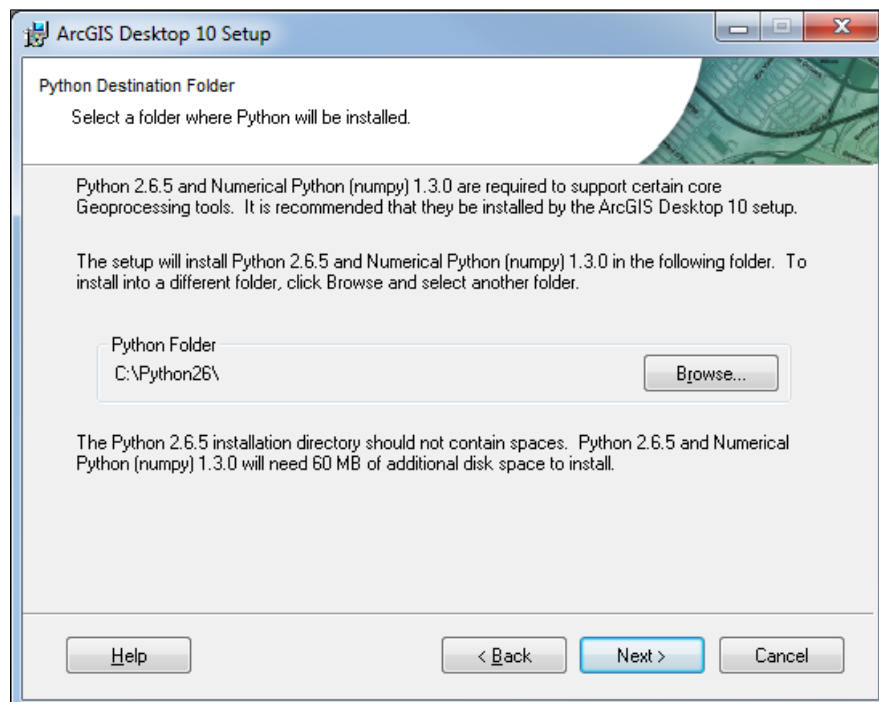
ArcGIS Desktop 10 Setup

Python Destination Folder

Select a folder where Python will be installed.

Python 2.6.5 and Numerical Python (numpy) 1.3.0 are required to support certain core Geoprocessing tools. It is recommended that they be installed by the ArcGIS Desktop 10 setup.

The setup will install Python 2.6.5 and Numerical Python (numpy) 1.3.0 in the following folder. To install into a different folder, click Browse and select another folder.

Python Folder

C:\Python26\

Browse...

The Python 2.6.5 installation directory should not contain spaces. Python 2.6.5 and Numerical Python (numpy) 1.3.0 will need 60 MB of additional disk space to install.

Help

< Back

Next >

Cancel